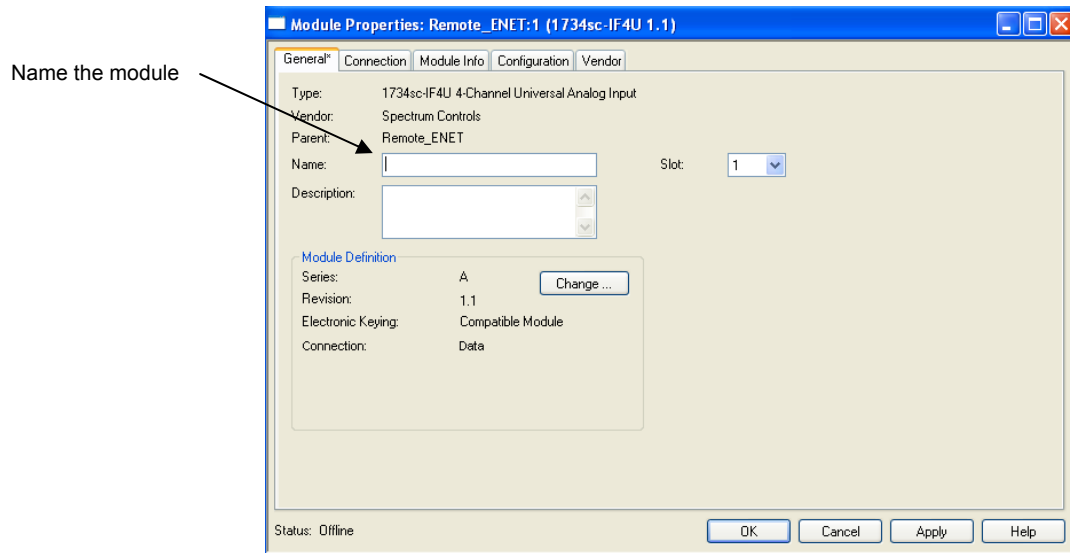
Name the module

Module Properties: Remote_ENET:1 (1734sc-IF4U 1.1)

General* Connection Module Info Configuration Vendor

Type: 1734sc-IF4U 4-Channel Universal Analog Input
Vendor: Spectrum Controls
Parent: Remote_ENET
Name:
Slot: 1
Description:

Module Definition
Series: A
Revision: 1.1
Electronic Keying: Compatible Module
Connection: Data
Change ...

Status: Offline
OK Cancel Apply Help